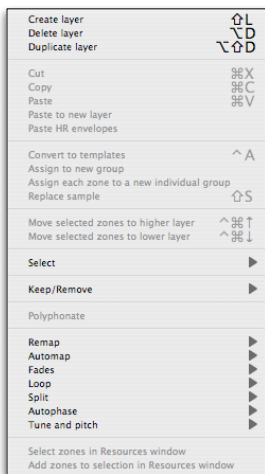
Create layer ⇧L
Delete layer ⌥D
Duplicate layer ⌥⇧D

Cut ⌘X
Copy ⌘C
Paste ⌘V
Paste to new layer
Paste HR envelopes

Convert to templates ^A
Assign to new group
Assign each zone to a new individual group
Replace sample ⇧S

Move selected zones to higher layer ^⌘↑
Move selected zones to lower layer ^⌘↓

Select ▶

Keep/Remove ▶

Polyphonate

Remap ▶
Automap ▶
Fades ▶
Loop ▶
Split ▶
Autophase ▶
Tune and pitch ▶

Select zones in Resources window
Add zones to selection in Resources window